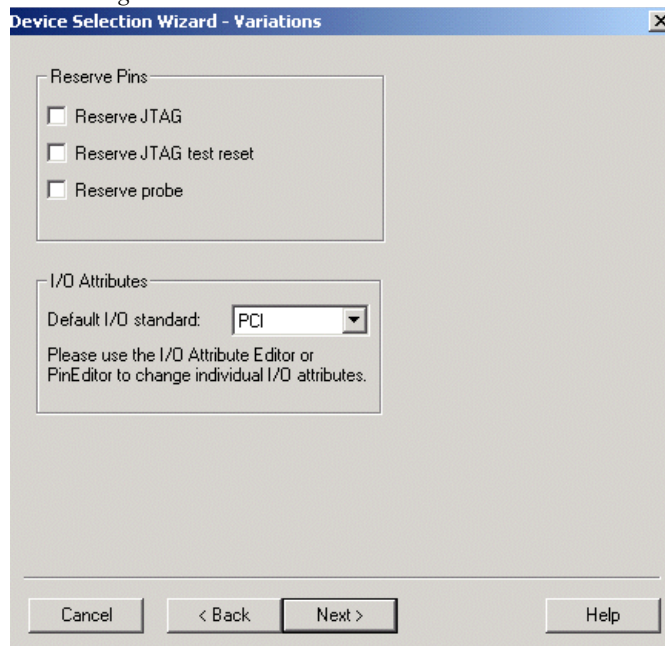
Device Selection Wizard - Variations

Reserve Pins

Reserve JTAG

Reserve JTAG test reset

Reserve probe

I/O Attributes

Default I/O standard: PCI

Please use the I/O Attribute Editor or PinEditor to change individual I/O attributes.

Cancel

< Back

Next >

Help